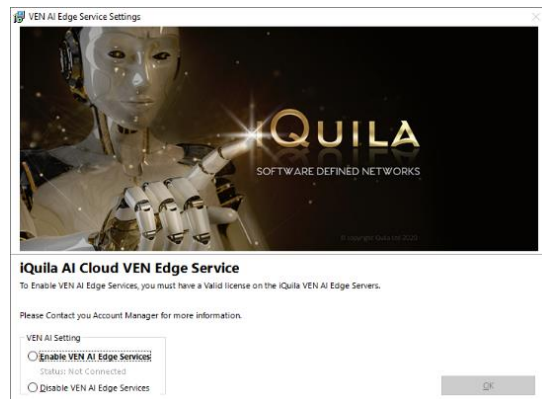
VEN AI Edge Service Settings

QUILA
SOFTWARE DEFINED NETWORKS

© copyright iQuila Ltd 2020

iQuila AI Cloud VEN Edge Service
To Enable VEN AI Edge Services, you must have a Valid license on the iQuila VEN AI Edge Servers.

Please Contact you Account Manager for more information.

VEN AI Setting
Enable VEN AI Edge Services
Status: Not Connected
Disable VEN AI Edge Services

OK